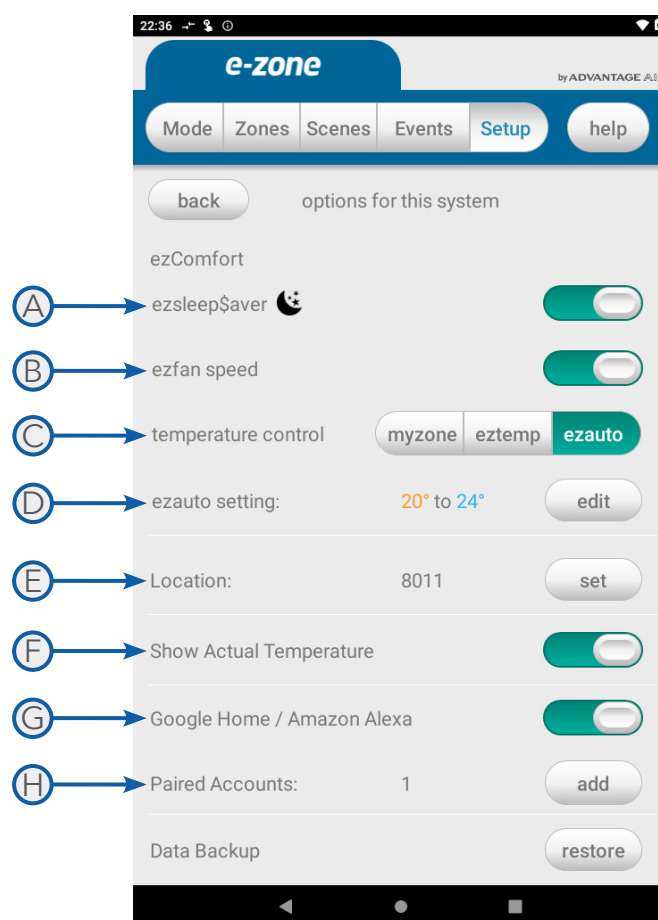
22:36

e-zone

by ADVANTAGE AI

Mode Zones Scenes Events Setup help

back options for this system

ezComfort

A ezsleep$aver

B ezfan speed

C temperature control myzone eztemp ezauto

D ezauto setting: 20° to 24° edit

E Location: 8011 set

F Show Actual Temperature

G Google Home / Amazon Alexa

H Paired Accounts: 1 add

Data Backup restore